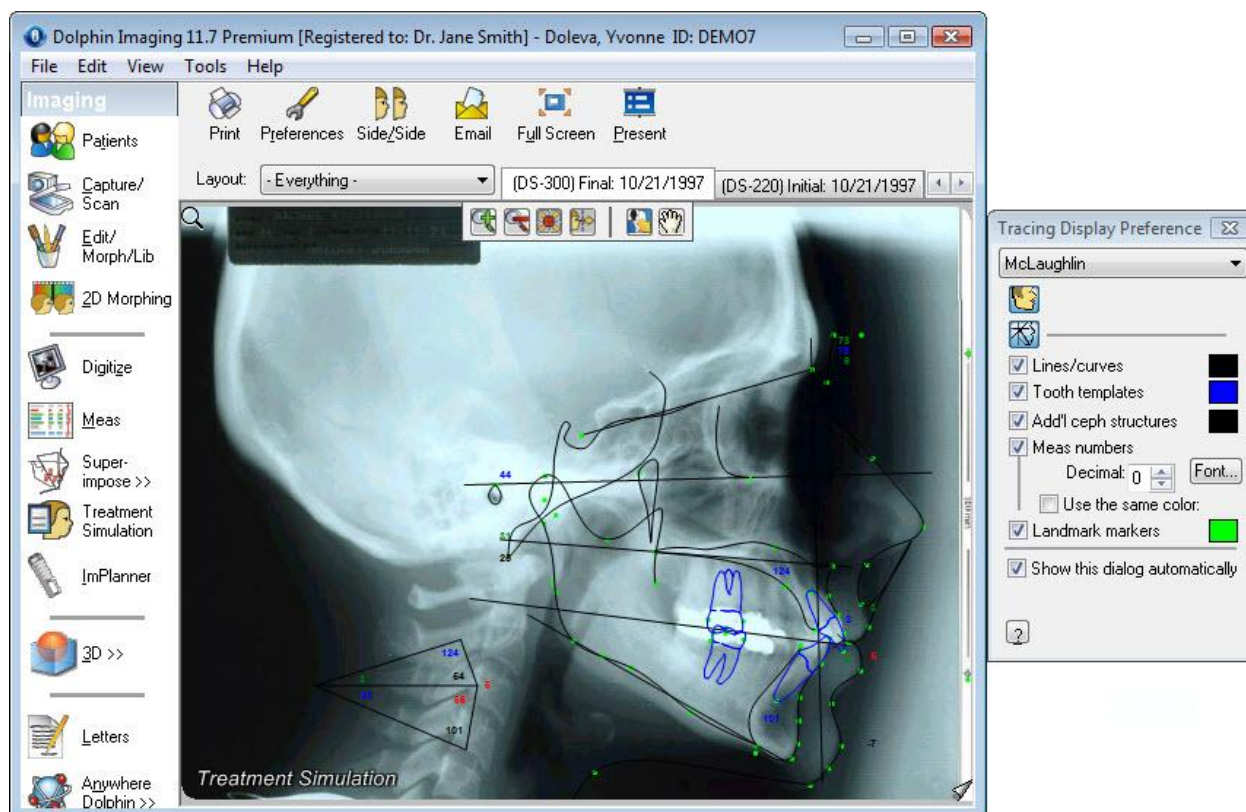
Dolphin Imaging 11.7 Premium [Registered to: Dr. Jane Smith] - Doleva, Yvonne ID: DEMO7

File Edit View Tools Help

Imaging

Patients

Capture/ Scan

Edit/ Morph/Lib

2D Morphing

Digitize

Meas

Super-impose >>

Treatment Simulation

ImPlanner

3D >>

Letters

Anywhere Dolphin >>

Print Preferences Side/Side Email Full Screen Present

Layout: - Everything -

(DS-300) Final: 10/21/1997 (DS-220) Initial: 10/21/1997

44

25

124

124

64

66

101

101

Treatment Simulation

Tracing Display Preference

McLaughlin

Lines/curves

Tooth templates

Add'l ceph structures

Meas numbers

Decimal: 0

Font...

Use the same color:

Landmark markers

Show this dialog automatically

?